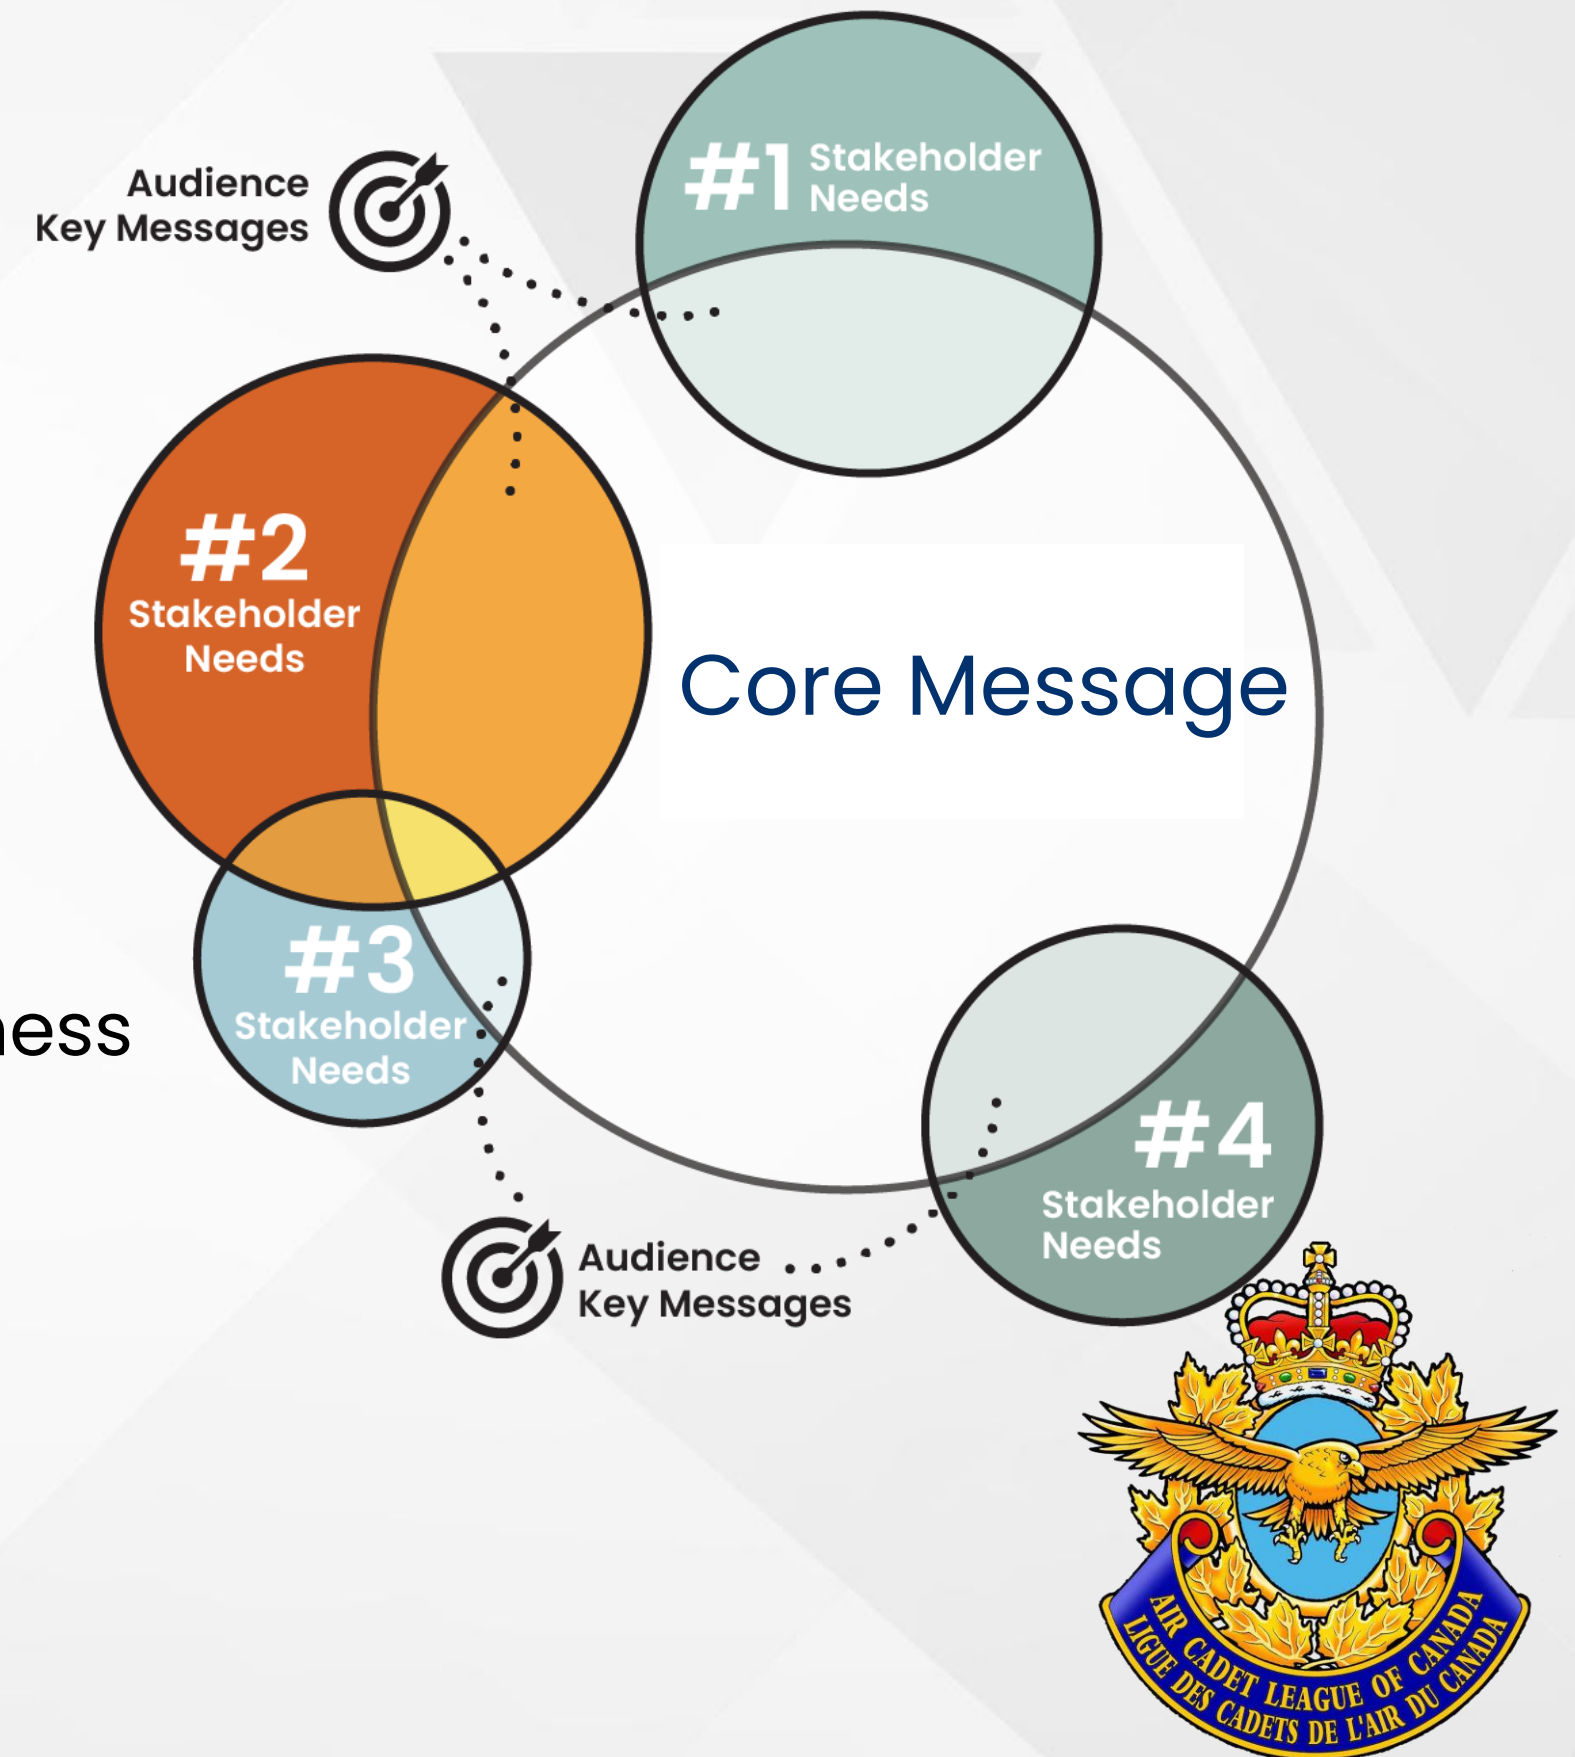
Audience
Key Messages

#1 Stakeholder Needs

#2 Stakeholder Needs

Core Message

#3 Stakeholder Needs

ess

#4 Stakeholder Needs

Audience
Key Messages

AIR CADET LEAGUE OF CANADA
LIGUE DES CADETS DE L'AIR DU CANADA